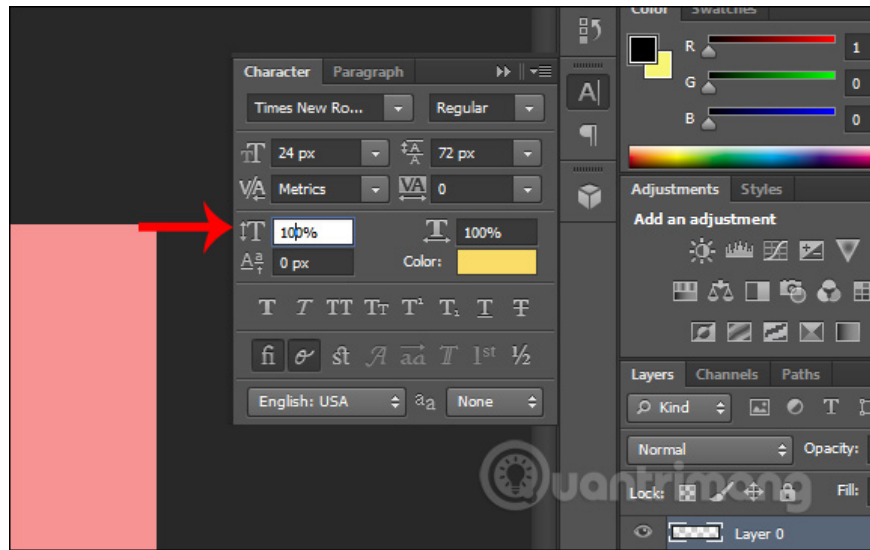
Color Swatches
R 1
G 0
B 0
Character Paragraph
Times New Ro... Regular
24 px 72 px
Metrics 0
100% 100%
0 px Color:
T T TT Tr T¹ T₁ T T
fi st A aa T 1st ½
English: USA aa None
Adjustments Styles
Add an adjustment
Layers Channels Paths
Kind
Normal Opacity:
Lock: Fill:
Layer 0
Quantrimang